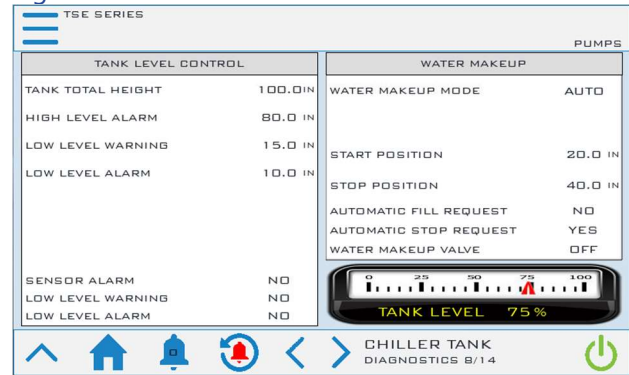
TSE SERIES

PUMPS

| TANK LEVEL CONTROL | |
|---|---|
| TANK TOTAL HEIGHT | 100.0IN |
| HIGH LEVEL ALARM | 80.0 IN |
| LOW LEVEL WARNING | 15.0 IN |
| LOW LEVEL ALARM | 10.0 IN |
| SENSOR ALARM | NO |
| LOW LEVEL WARNING | NO |
| LOW LEVEL ALARM | NO |

| WATER MAKEUP | |
|---|---|
| WATER MAKEUP MODE | AUTO |
| START POSITION | 20.0 IN |
| STOP POSITION | 40.0 IN |
| AUTOMATIC FILL REQUEST | NO |
| AUTOMATIC STOP REQUEST | YES |
| WATER MAKEUP VALVE | OFF |

0 25 50 75 100

TANK LEVEL 75%

CHILLER TANK
DIAGNOSTICS 8/14